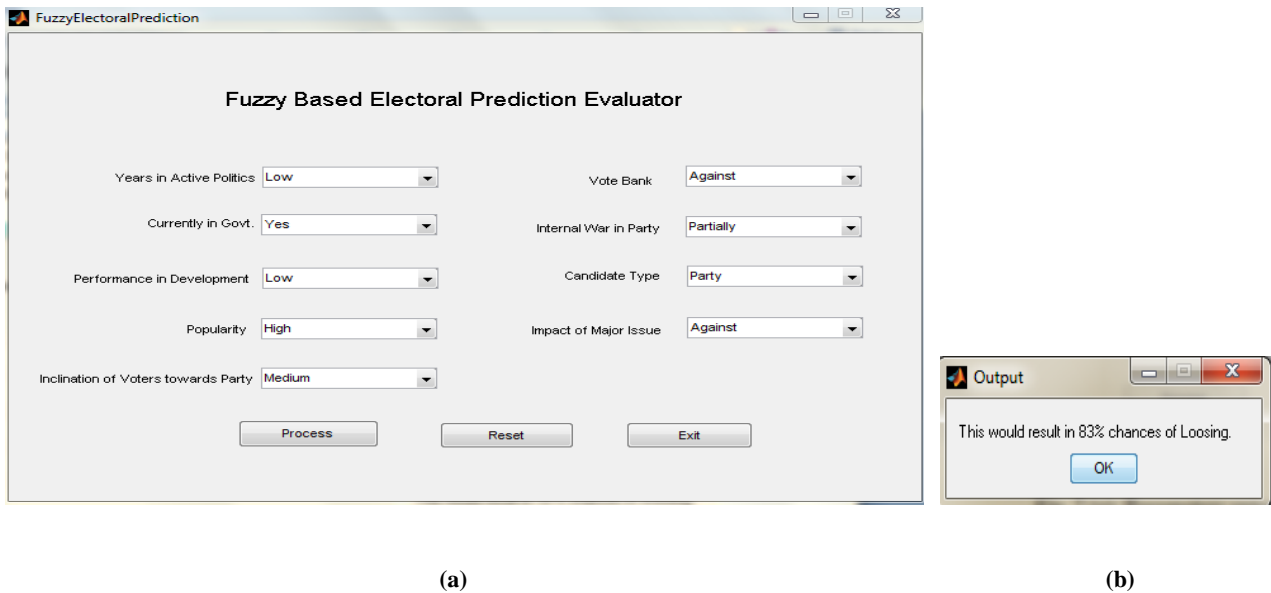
FuzzyElectoralPrediction

Fuzzy Based Electoral Prediction Evaluator

Years in Active Politics Low

Currently in Govt. Yes

Performance in Development Low

Popularity High

Inclination of Voters towards Party Medium

Vote Bank Against

Internal War in Party Partially

Candidate Type Party

Impact of Major Issue Against

Process

Reset

Exit

Output

This would result in 83% chances of Loosing.

OK

(a)

(b)